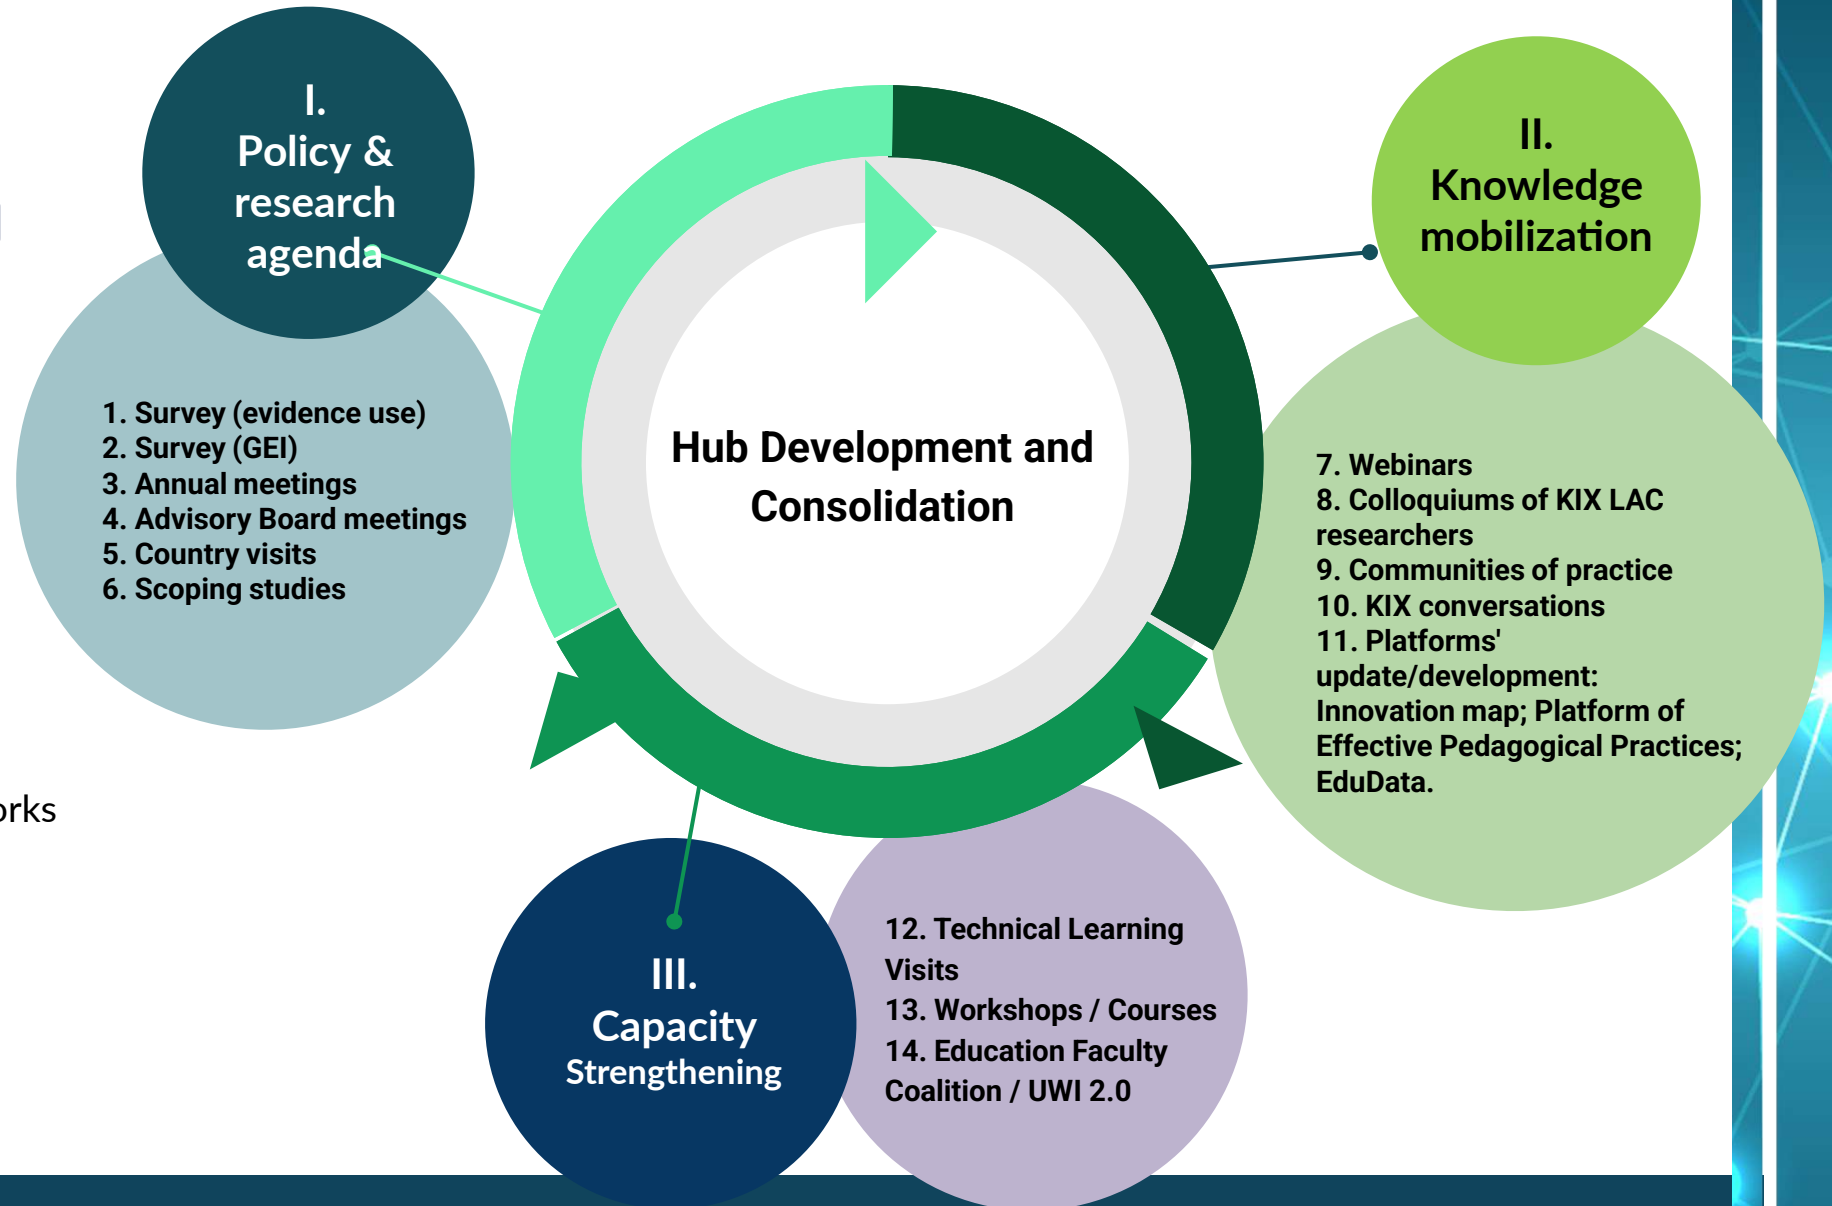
I.
Policy & research agenda

1. Survey (evidence use)
2. Survey (GEI)
3. Annual meetings
4. Advisory Board meetings
5. Country visits
6. Scoping studies

Hub Development and Consolidation

II.
Knowledge mobilization

7. Webinars
8. Colloquiums of KIX LAC researchers
9. Communities of practice
10. KIX conversations
11. Platforms' update/development: Innovation map; Platform of Effective Pedagogical Practices; EduData.

rks

III.
Capacity Strengthening

12. Technical Learning Visits
13. Workshops / Courses
14. Education Faculty Coalition / UWI 2.0